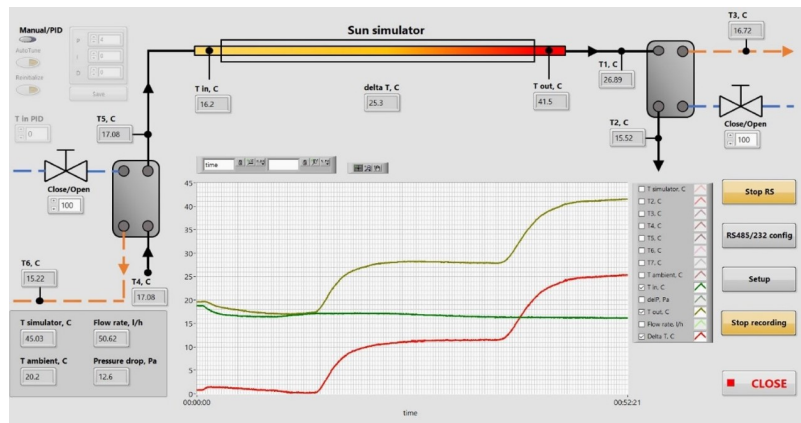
Manual/PID

AutoTune

Reinitialize

P 0

I 0

D 0

Save

T in PID

0

Sun simulator

T in, C
16.2

delta T, C
25.3

T out, C
41.5

T3, C
16.72

T1, C
26.89

T2, C
15.52

Close/Open
100

T5, C
17.08

Close/Open
100

T6, C
15.22

T4, C
17.08

T simulator, C
45.03

Flow rate, l/h
50.62

T ambient, C
20.2

Pressure drop, Pa
12.6

time

45
40
35
30
25
20
15
10
5
0

00:00:00
00:52:21

time

T simulator, C
T2, C
T3, C
T4, C
T5, C
T6, C
T7, C
T ambient, C
T in, C
delP, Pa
T out, C
Flow rate, l/h
Delta T, C

Stop RS

RS485/232 config

Setup

Stop recording

CLOSE